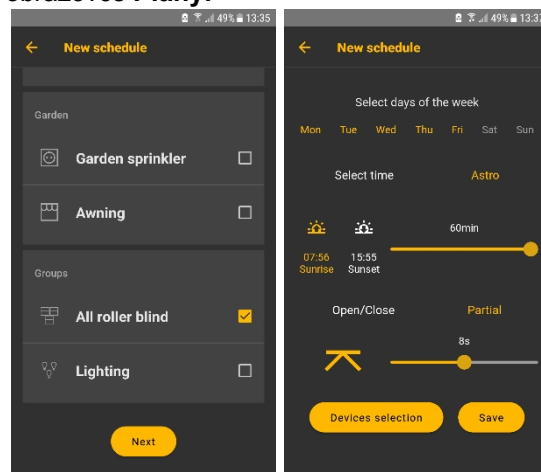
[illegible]

49% 13:35

New schedule

Garden

Garden sprinkler

Awning

Groups

All roller blind

Lighting

Next

49% 13:3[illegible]

New schedule

Select days of the week

Mon Tue Wed Thu Fri Sat Sun

Select time

Astro

60min

07:56
Sunrise

15:55
Sunset

Open/Close

Partial

8s

Devices selection

Save